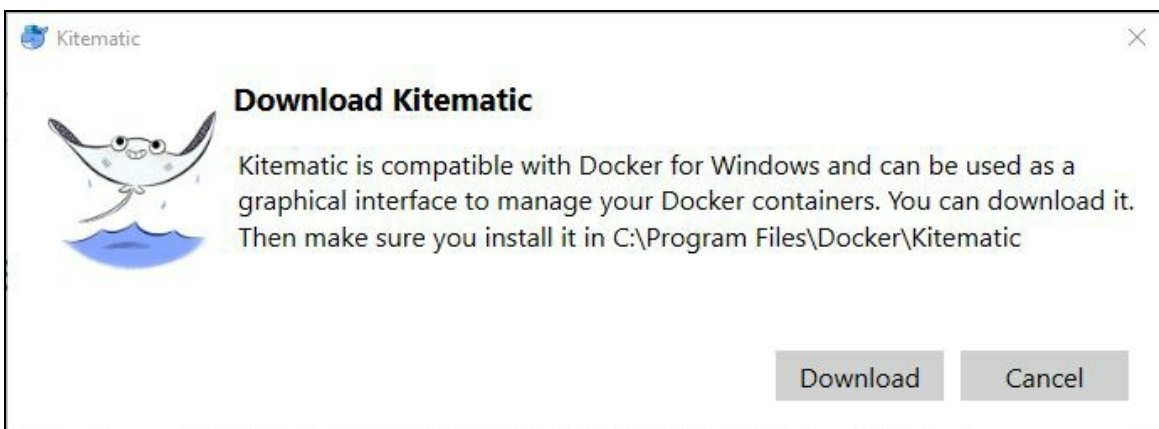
Kitematic

Download Kitematic

Kitematic is compatible with Docker for Windows and can be used as a graphical interface to manage your Docker containers. You can download it. Then make sure you install it in C:\Program Files\Docker\Kitematic

Download

Cancel